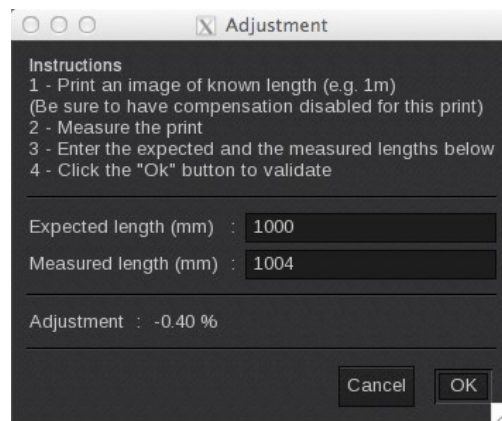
Adjustment

Instructions
1 - Print an image of known length (e.g. 1m)
(Be sure to have compensation disabled for this print)
2 - Measure the print
3 - Enter the expected and the measured lengths below
4 - Click the "Ok" button to validate

Expected length (mm) : 1000
Measured length (mm) : 1004

Adjustment : -0.40 %

Cancel
OK